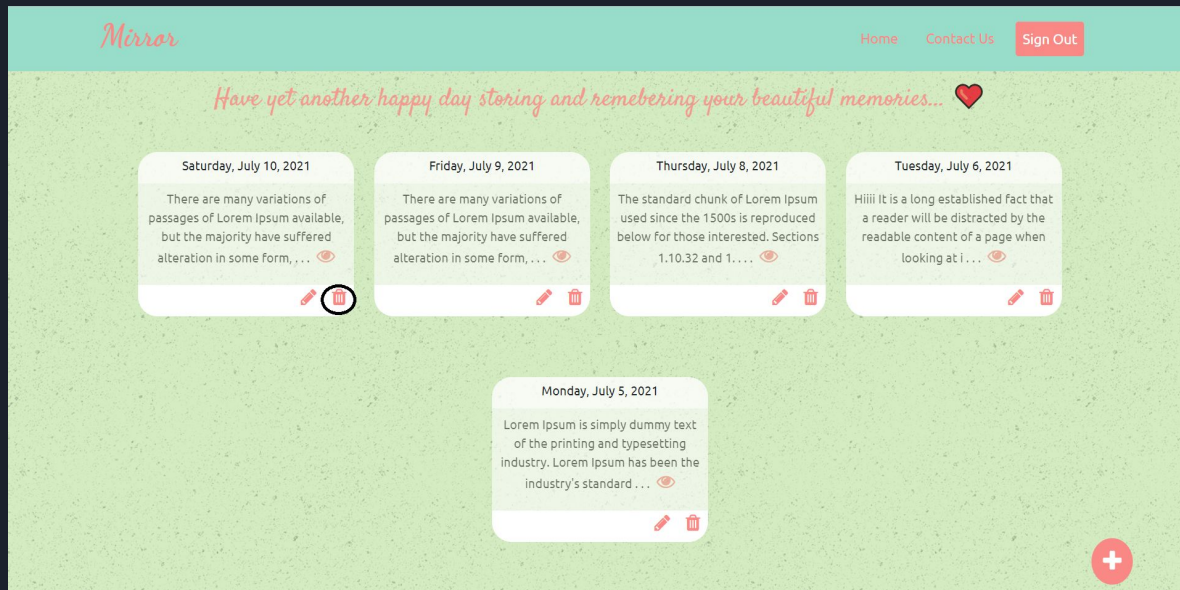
Mirror

Home Contact Us Sign Out

Have yet another happy day storing and remebering your beautiful memories...

Saturday, July 10, 2021

There are many variations of passages of Lorem Ipsum available, but the majority have suffered alteration in some form, . . .

Friday, July 9, 2021

There are many variations of passages of Lorem Ipsum available, but the majority have suffered alteration in some form, . . .

Thursday, July 8, 2021

The standard chunk of Lorem Ipsum used since the 1500s is reproduced below for those interested. Sections 1.10.32 and 1. . . .

Tuesday, July 6, 2021

Hiiii It is a long established fact that a reader will be distracted by the readable content of a page when looking at i . . .

Monday, July 5, 2021

Lorem Ipsum is simply dummy text of the printing and typesetting industry. Lorem Ipsum has been the industry's standard . . .